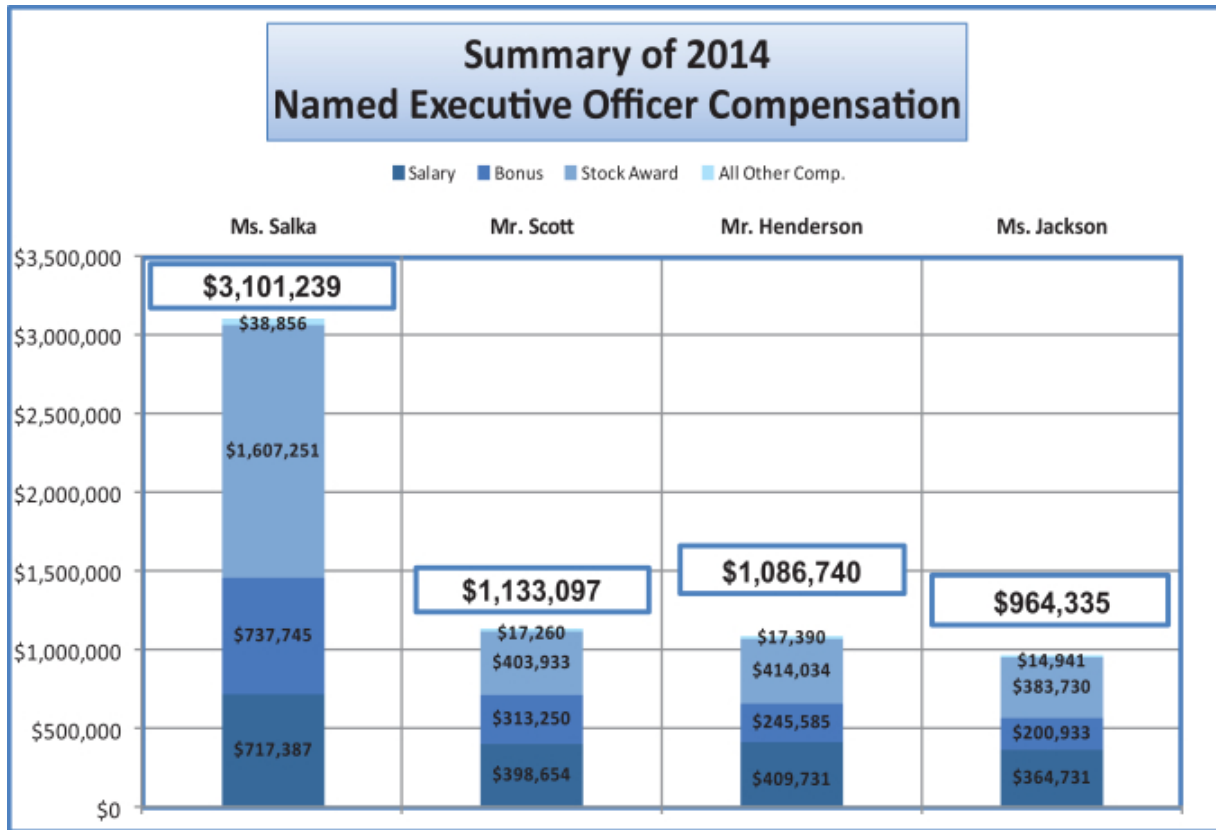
Summary of 2014
Named Executive Officer Compensation

Salary Bonus Stock Award All Other Comp.

Ms. Salka
Mr. Scott
Mr. Henderson
Ms. Jackson

$3,500,000
$3,000,000
$2,500,000
$2,000,000
$1,500,000
$1,000,000
$500,000
$0

$3,101,239
$38,856
$1,607,251
$737,745
$717,387

$1,133,097
$17,260
$403,933
$313,250
$398,654

$1,086,740
$17,390
$414,034
$245,585
$409,731

$964,335
$14,941
$383,730
$200,933
$364,731